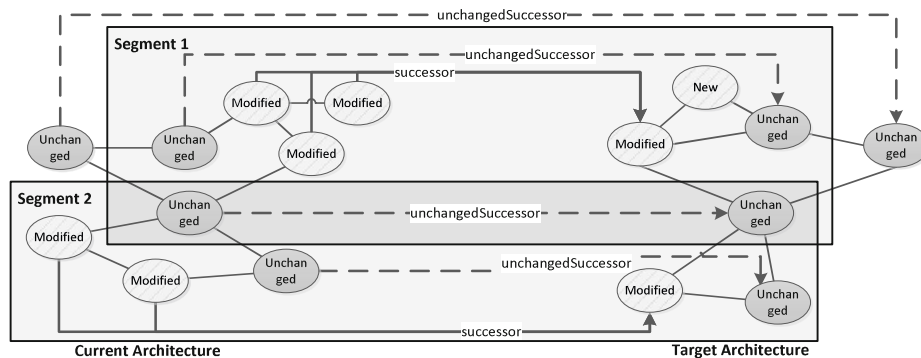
unchangedSuccessor

Segment 1

unchangedSuccessor

successor

New

Modified

Modified

Unchanged

Unchanged

Unchanged

Modified

Modified

Unchanged

Segment 2

Unchanged

unchangedSuccessor

Unchanged

Modified

Modified

Unchanged

unchangedSuccessor

Modified

Unchanged

successor

Current Architecture

Target Architecture